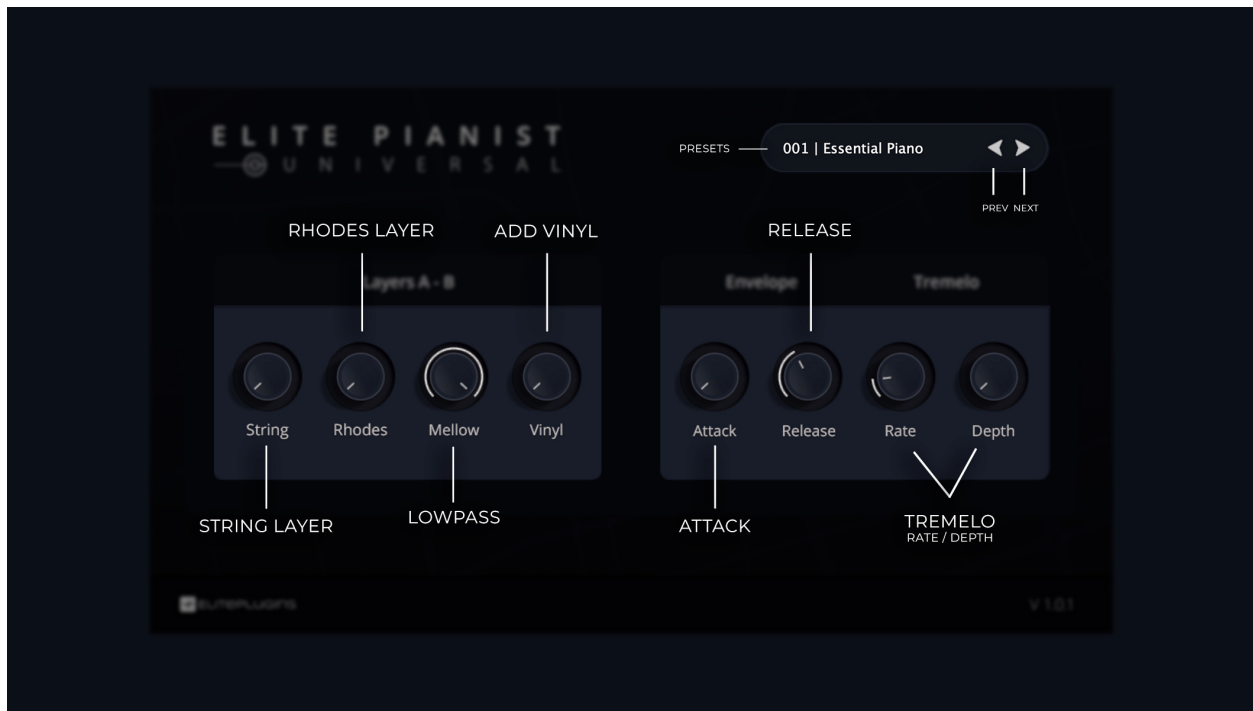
ELITE PIANIST
UNIVERSAL

PRESETS 001 | Essential Piano

PREV NEXT

RHODES LAYER

ADD VINYL

RELEASE

Layers A - B

Envelope

Tremelo

String

Rhodes

Mellow

Vinyl

Attack

Release

Rate

Depth

STRING LAYER

LOWPASS

ATTACK

TREMELO
RATE / DEPTH

ELITEPLUGINS

V 1.0.1